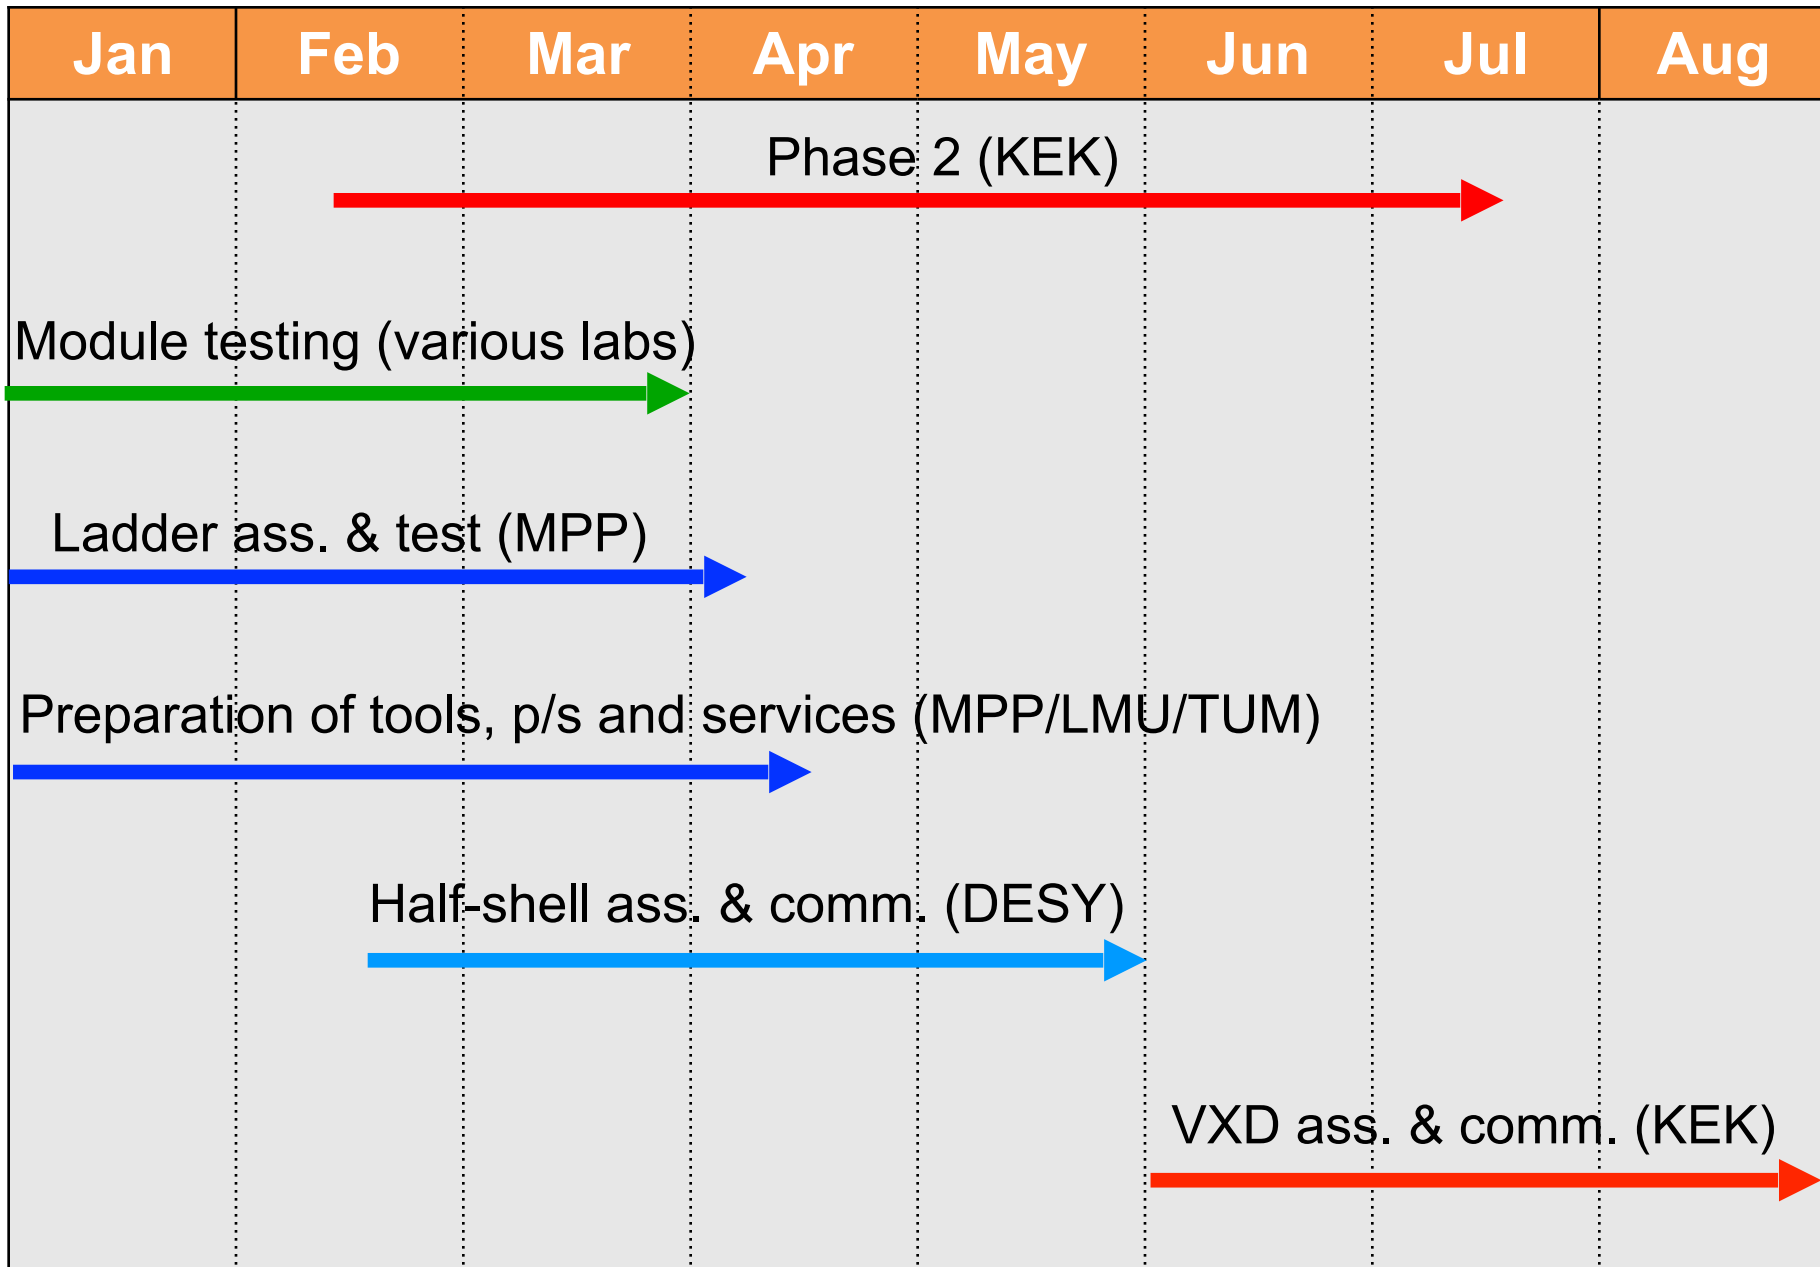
| Jan | Feb | Mar | Apr | May | Jun | Jul | Aug |
|---|---|---|---|---|---|---|---|

Phase 2 (KEK)

Module testing (various labs)

Ladder ass. & test (MPP)

Preparation of tools, p/s and services (MPP/LMU/TUM)

Half-shell ass. & comm. (DESY)

VXD ass. & comm. (KEK)